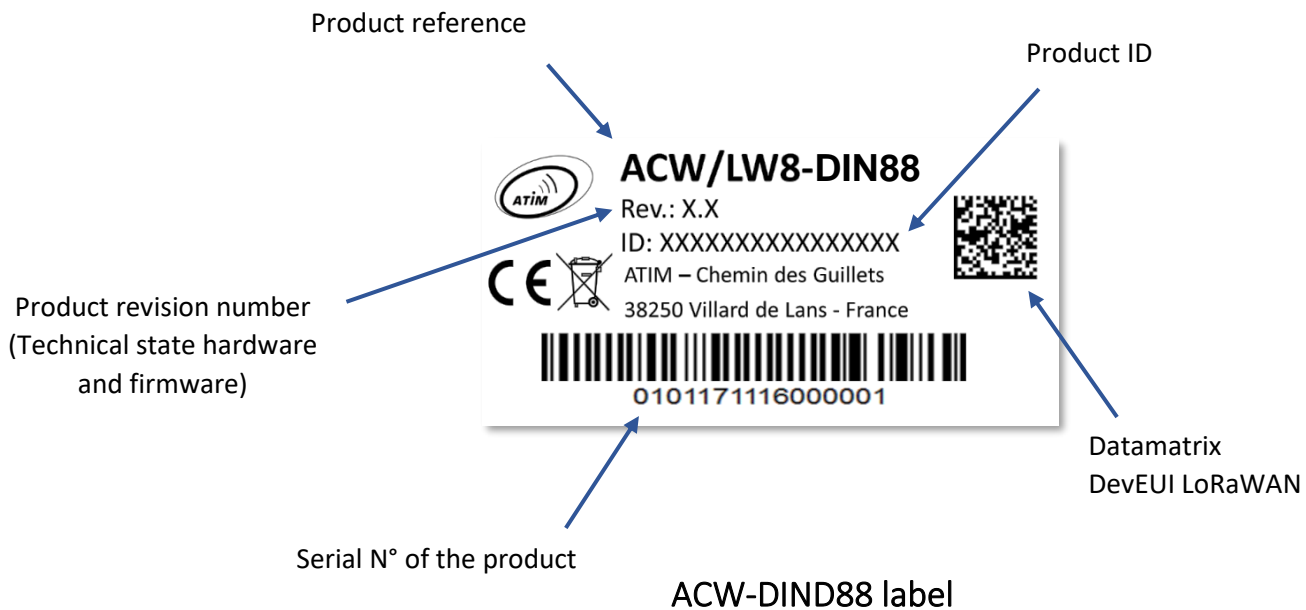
Product reference

Product ID

ATIM

ACW/LW8-DIN88

Rev.: X.X

ID: XXXXXXXXXXXXXXXX

CE

ATIM – Chemin des Guillets

38250 Villard de Lans - France

0101171116000001

Product revision number (Technical state hardware and firmware)

Datamatrix DevEUI LoRaWAN

Serial N° of the product

ACW-DIND88 label